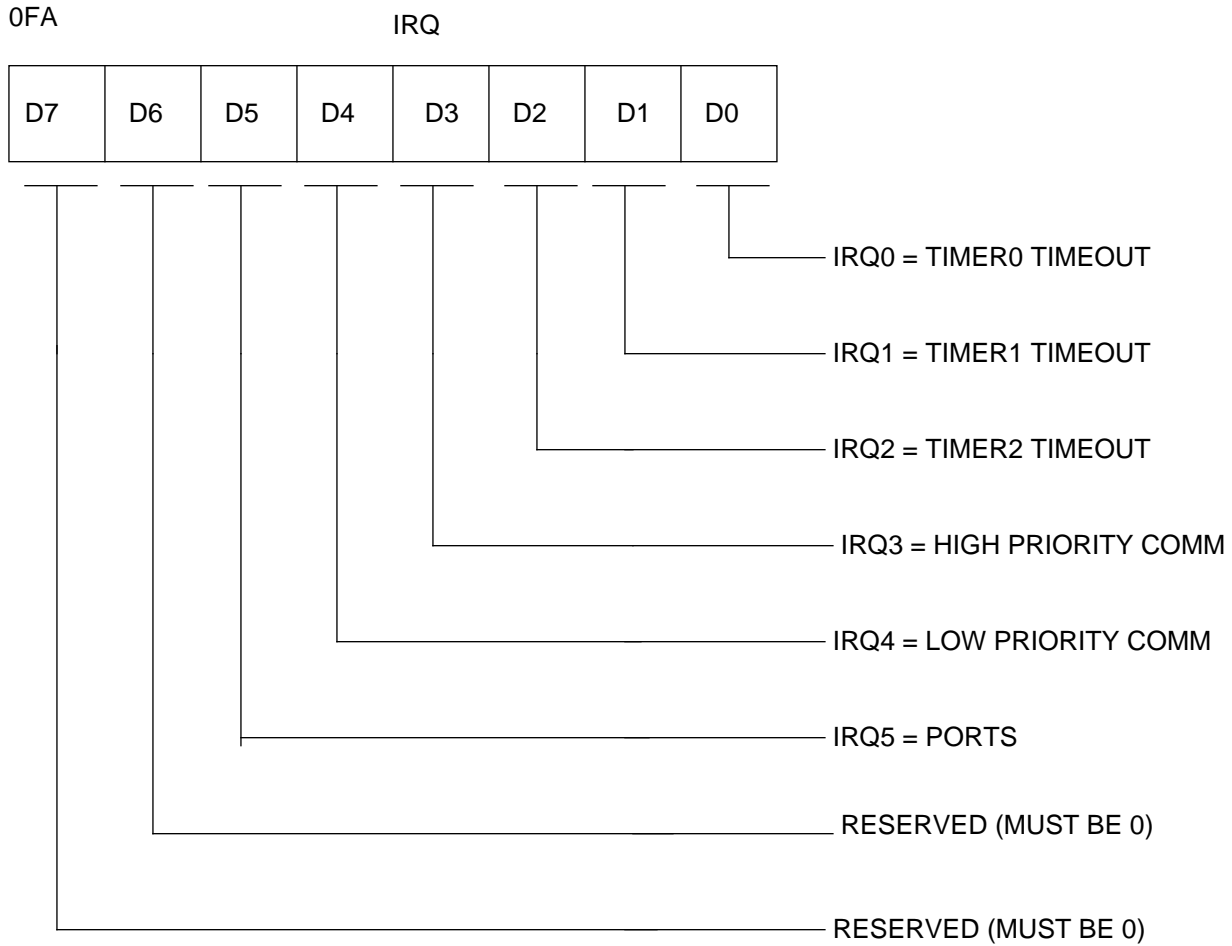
0FA

IRQ

| D7 | D6 | D5 | D4 | D3 | D2 | D1 | D0 |
|---|---|---|---|---|---|---|---|

IRQ0 = TIMER0 TIMEOUT

IRQ1 = TIMER1 TIMEOUT

IRQ2 = TIMER2 TIMEOUT

IRQ3 = HIGH PRIORITY COMM

IRQ4 = LOW PRIORITY COMM

IRQ5 = PORTS

RESERVED (MUST BE 0)

RESERVED (MUST BE 0)